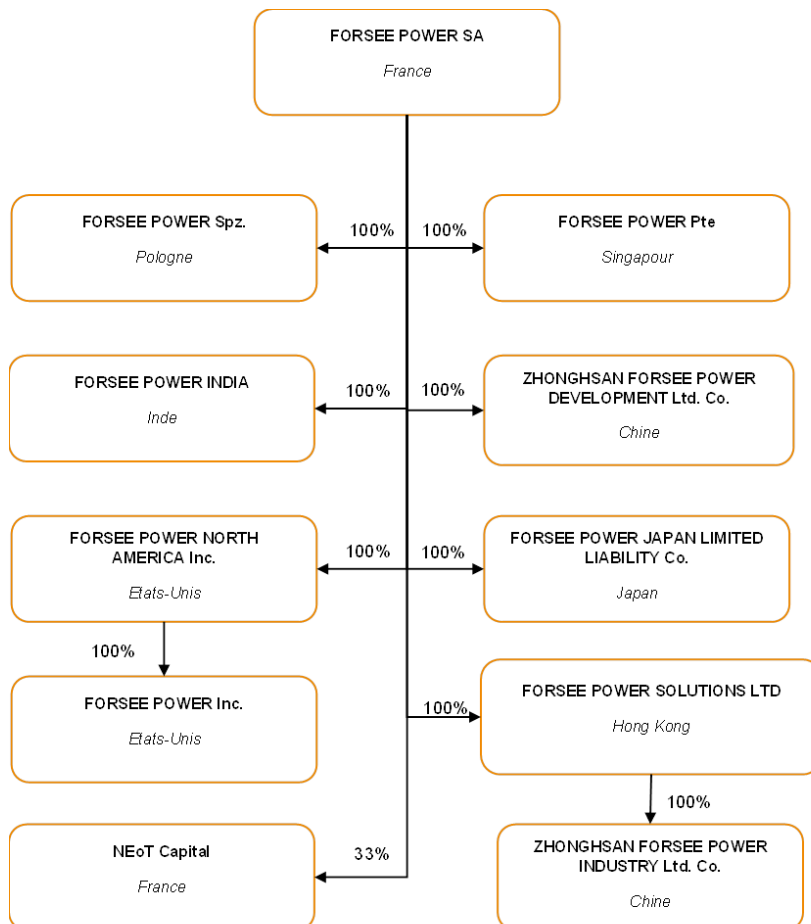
FORSEE POWER SA
France

FORSEE POWER Spz.
Pologne

100%

100%

FORSEE POWER Pte
Singapour

FORSEE POWER INDIA
Inde

100%

100%

ZHONGHSAN FORSEE POWER DEVELOPMENT Ltd. Co.
Chine

FORSEE POWER NORTH AMERICA Inc.
Etats-Unis

100%

100%

FORSEE POWER JAPAN LIMITED LIABILITY Co.
Japan

100%

FORSEE POWER Inc.
Etats-Unis

100%

FORSEE POWER SOLUTIONS LTD
Hong Kong

100%

NEoT Capital
France

33%

ZHONGHSAN FORSEE POWER INDUSTRY Ltd. Co.
Chine